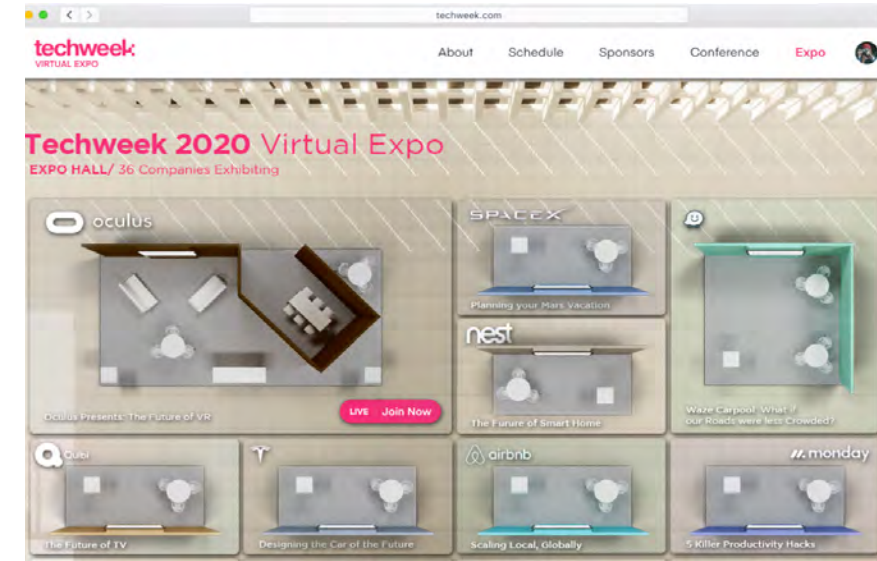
techweek.com

techweek
VIRTUAL EXPO

About Schedule Sponsors Conference Expo

Techweek 2020 Virtual Expo
EXPO HALL/ 36 Companies Exhibiting

oculus
Oculus Presents: The Future of VR
LIVE Join Now

SPACEX
Planning your Mars Vacation

nest
The Future of Smart Home

Waze Carpool: What if our Roads were less Crowded?

Quibi
The Future of TV

Designing the Car of the Future

airbnb
Scaling Local, Globally

monday
5 Killer Productivity Hacks